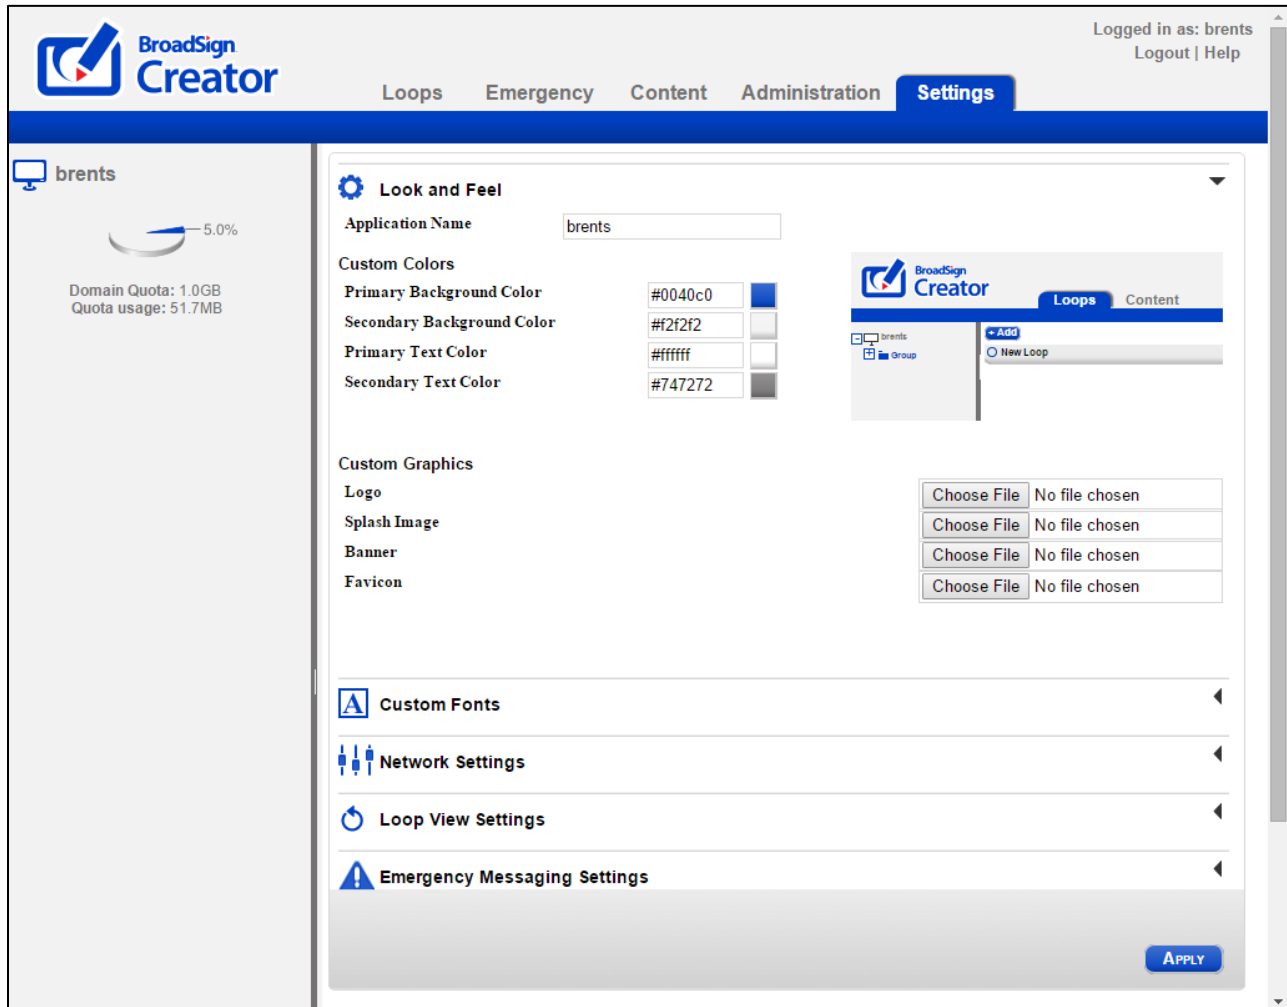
BroadSign Creator

Logged in as: brents
Logout | Help

Loops Emergency Content Administration Settings

brents

5.0%

Domain Quota: 1.0GB
Quota usage: 51.7MB

Look and Feel

Application Name brents

Custom Colors

Primary Background Color #0040c0
Secondary Background Color #f2f2f2
Primary Text Color #ffffff
Secondary Text Color #747272

BroadSign Creator
Loops Content
brents
Group
+ Add
New Loop

Custom Graphics

Logo Choose File No file chosen
Splash Image Choose File No file chosen
Banner Choose File No file chosen
Favicon Choose File No file chosen

Custom Fonts

Network Settings

Loop View Settings

Emergency Messaging Settings

Apply